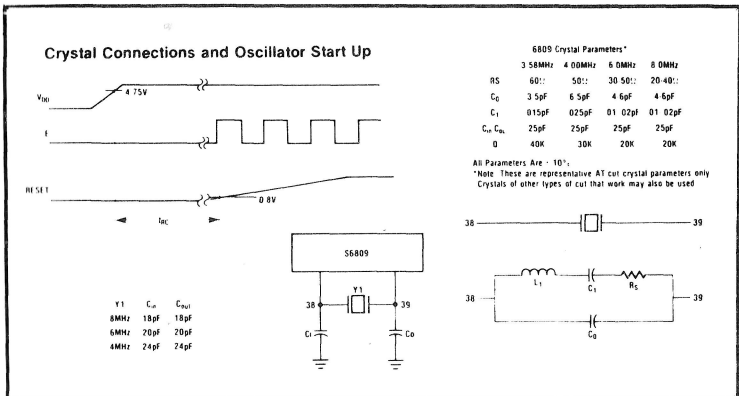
Crystal Connections and Oscillator Start Up

$V_{DD}$

4.75V

E

RESET

0.8V

$t_{RC}$

| Y1 | $C_{in}$ | $C_{out}$ |
|---|---|---|
| 8MHz | 18pF | 18pF |
| 6MHz | 20pF | 20pF |
| 4MHz | 24pF | 24pF |

S6809

38

Y1

39

Ci

Co

6809 Crystal Parameters*

|  | 3.58MHz | 4.00MHz | 6.0MHz | 8.0MHz |
|---|---|---|---|---|
| RS | 60Ω | 50Ω | 30-50Ω | 20-40Ω |
| $C_0$ | 3.5pF | 6.5pF | 4.6pF | 4.6pF |
| $C_1$ | .015pF | .025pF | .01-.02pF | .01-.02pF |
| $C_{in}$, $C_{out}$ | 25pF | 25pF | 25pF | 25pF |
| Q | 40K | 30K | 20K | 20K |

All Parameters Are ± 10%

*Note: These are representative AT cut crystal parameters only. Crystals of other types of cut that work may also be used.

38

39

38

$L_1$

$C_1$

$R_S$

39

$C_0$